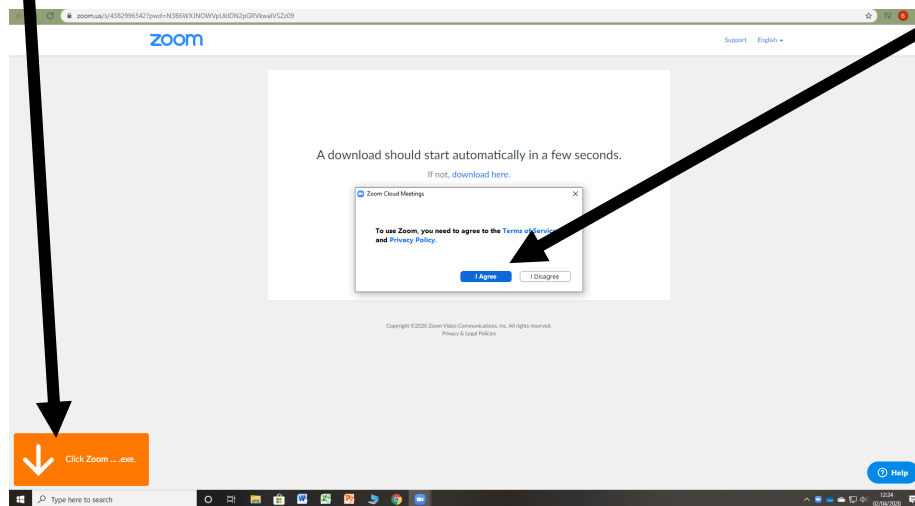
zoom.us/s/43829965427pwd=N386WXJNOWVpUkIDN2pGRVkwalVSZz09

zoom

Support English

A download should start automatically in a few seconds.

If not, download here.

Zoom Cloud Meetings

To use Zoom, you need to agree to the Terms of Servic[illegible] and Privacy Policy.

I Agree

I Disagree

Copyright ©2020 Zoom Video Communications, Inc. All rights reserved.
Privacy & Legal Policies

Click Zoom ... .exe.

Help

Type here to search

12:24
02/04/2020